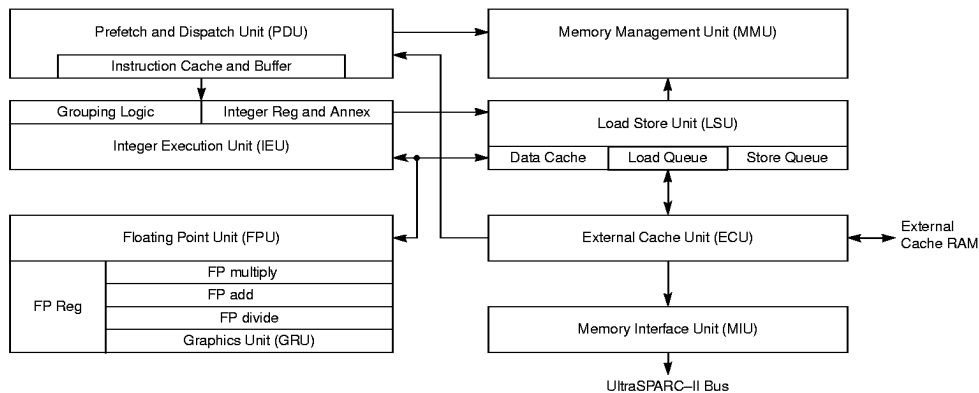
Prefetch and Dispatch Unit (PDU)

Instruction Cache and Buffer

Grouping Logic

Integer Reg and Annex

Integer Execution Unit (IEU)

Floating Point Unit (FPU)

FP Reg

FP multiply

FP add

FP divide

Graphics Unit (GRU)

Memory Management Unit (MMU)

Load Store Unit (LSU)

Data Cache

Load Queue

Store Queue

External Cache Unit (ECU)

External Cache RAM

Memory Interface Unit (MIU)

UltraSPARC–II Bus